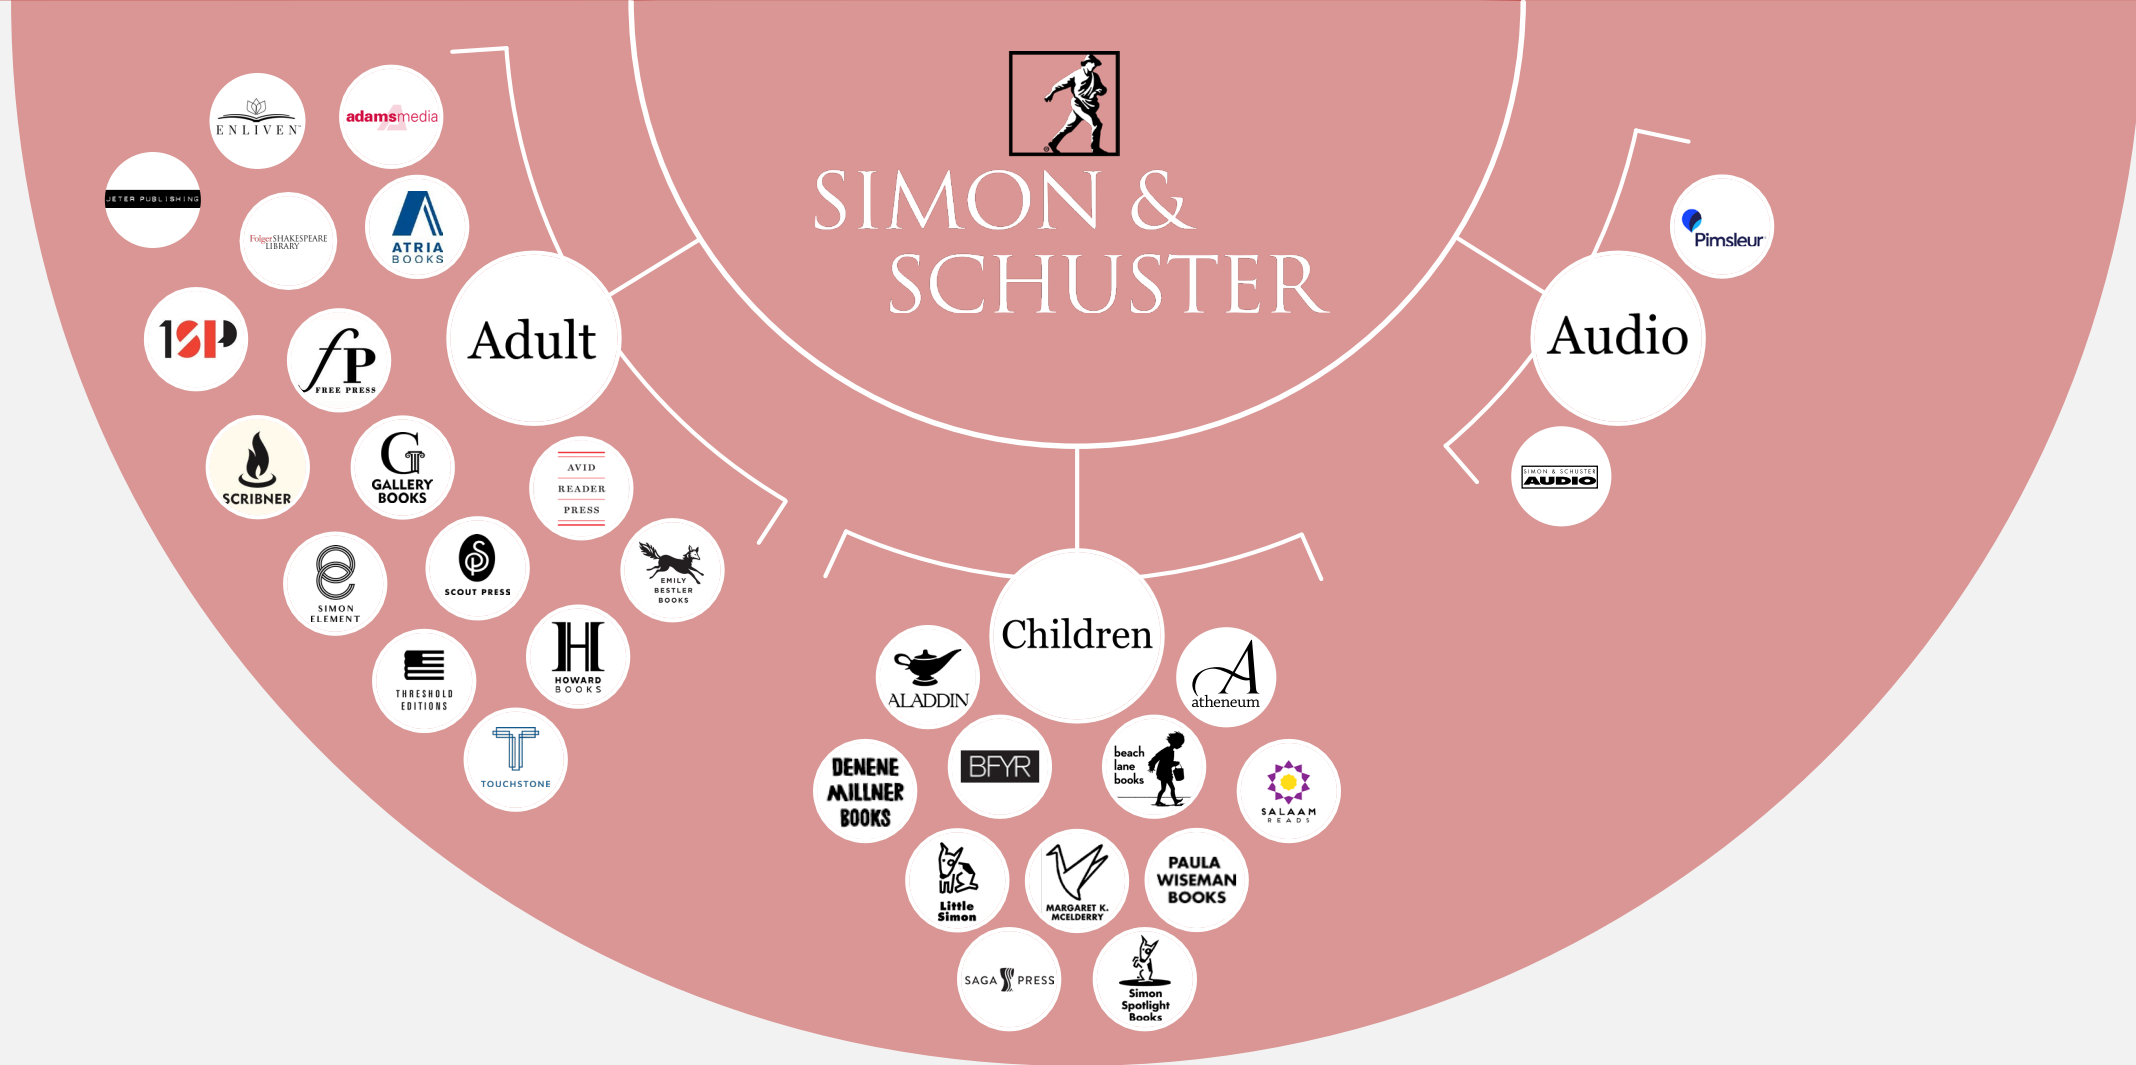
SIMON & SCHUSTER

Adult

ENLIVEN

adamsmedia

JETER PUBLISHING

Folger SHAKESPEARE LIBRARY

ATRIA BOOKS

1SP

fP FREE PRESS

SCRIBNER

G GALLERY BOOKS

AVID READER PRESS

SIMON ELEMENT

SCOUT PRESS

EMILY BESTLER BOOKS

THRESHOLD EDITIONS

H HOWARD BOOKS

TOUCHSTONE

Children

ALADDIN

atheneum

DENENE MILLNER BOOKS

BFYR

beach lane books

SALAAM READS

Little Simon

MARGARET K. MCELDERRY

PAULA WISEMAN BOOKS

SAGA PRESS

Simon Spotlight Books

Audio

Pimsleur

SIMON & SCHUSTER AUDIO